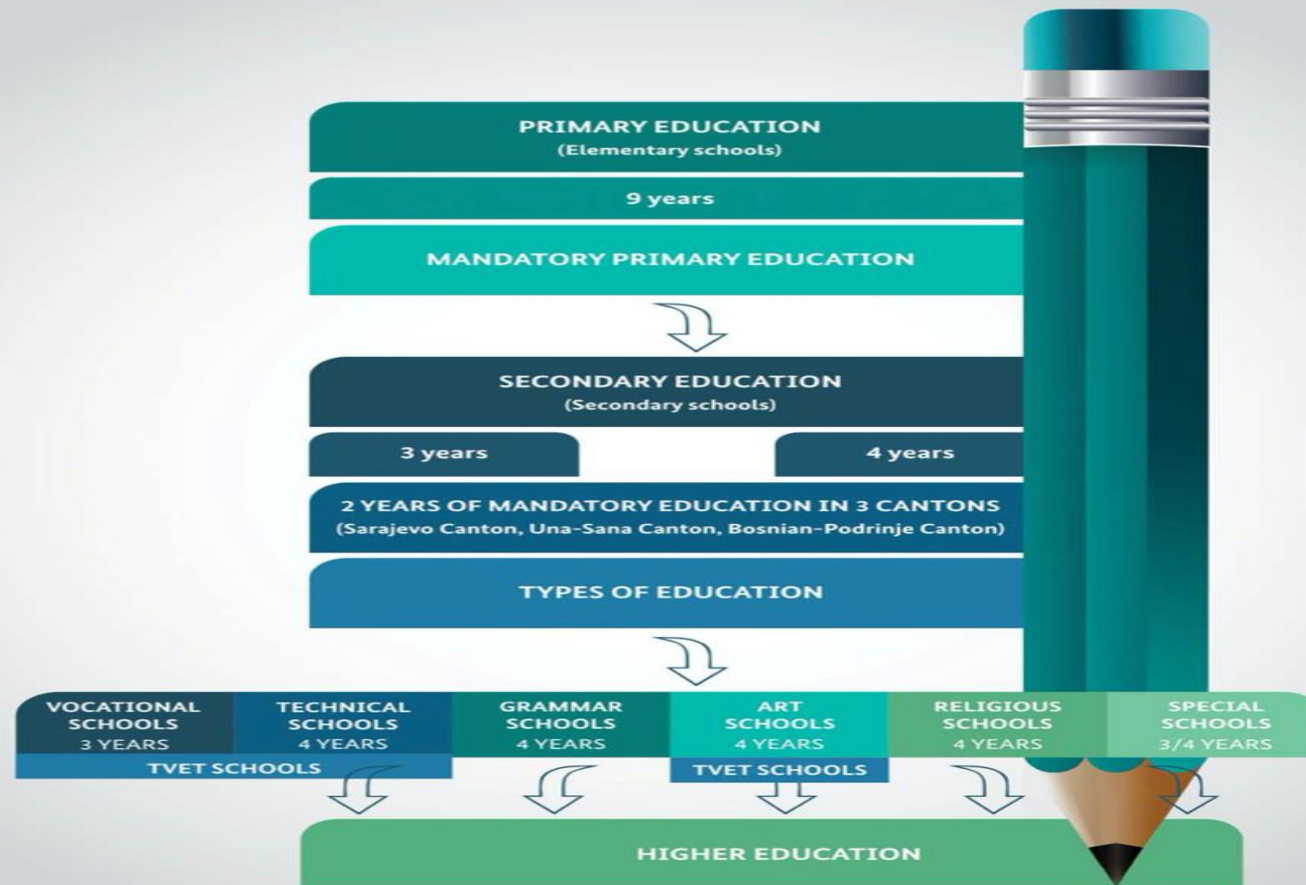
PRIMARY EDUCATION
(Elementary schools)

9 years

MANDATORY PRIMARY EDUCATION

SECONDARY EDUCATION
(Secondary schools)

3 years

4 years

2 YEARS OF MANDATORY EDUCATION IN 3 CANTONS
(Sarajevo Canton, Una-Sana Canton, Bosnian-Podrinje Canton)

TYPES OF EDUCATION

VOCATIONAL SCHOOLS 3 YEARS

TECHNICAL SCHOOLS 4 YEARS

TVET SCHOOLS

GRAMMAR SCHOOLS 4 YEARS

ART SCHOOLS 4 YEARS

TVET SCHOOLS

RELIGIOUS SCHOOLS 4 YEARS

SPECIAL SCHOOLS 3/4 YEARS

HIGHER EDUCATION